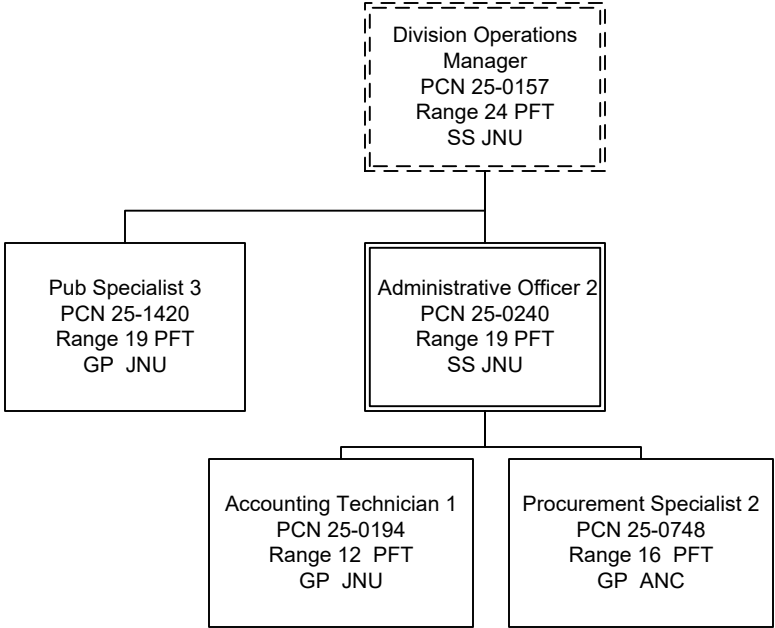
Division Operations Manager
PCN 25-0157
Range 24 PFT
SS JNU

Pub Specialist 3
PCN 25-1420
Range 19 PFT
GP JNU

Administrative Officer 2
PCN 25-0240
Range 19 PFT
SS JNU

Accounting Technician 1
PCN 25-0194
Range 12 PFT
GP JNU

Procurement Specialist 2
PCN 25-0748
Range 16 PFT
GP ANC